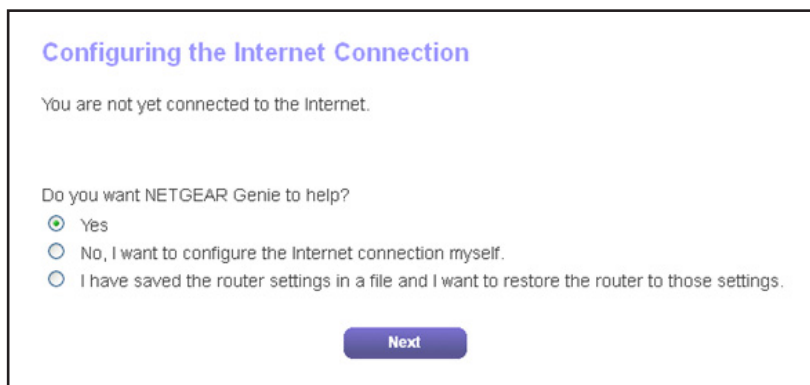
Configuring the Internet Connection

You are not yet connected to the Internet.

Do you want NETGEAR Genie to help?

Yes

No, I want to configure the Internet connection myself.

I have saved the router settings in a file and I want to restore the router to those settings.

Next